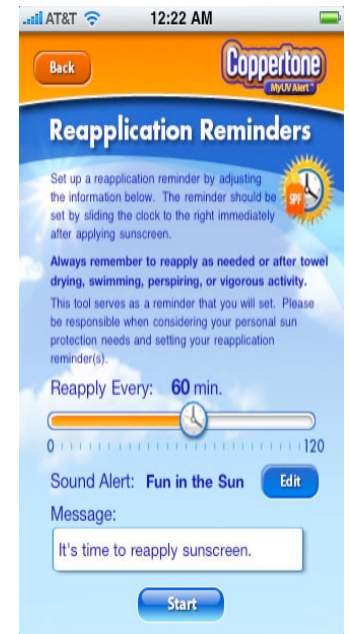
AT&T 12:22 AM

Back

Coppertone
MyUV Alert

Reapplication Reminders

Set up a reapplication reminder by adjusting the information below. The reminder should be set by sliding the clock to the right immediately after applying sunscreen.

SPF

Always remember to reapply as needed or after towel drying, swimming, perspiring, or vigorous activity.

This tool serves as a reminder that you will set. Please be responsible when considering your personal sun protection needs and setting your reapplication reminder(s).

Reapply Every: 60 min.

0 120

Sound Alert: Fun in the Sun

Edit

Message:

It's time to reapply sunscreen.

Start